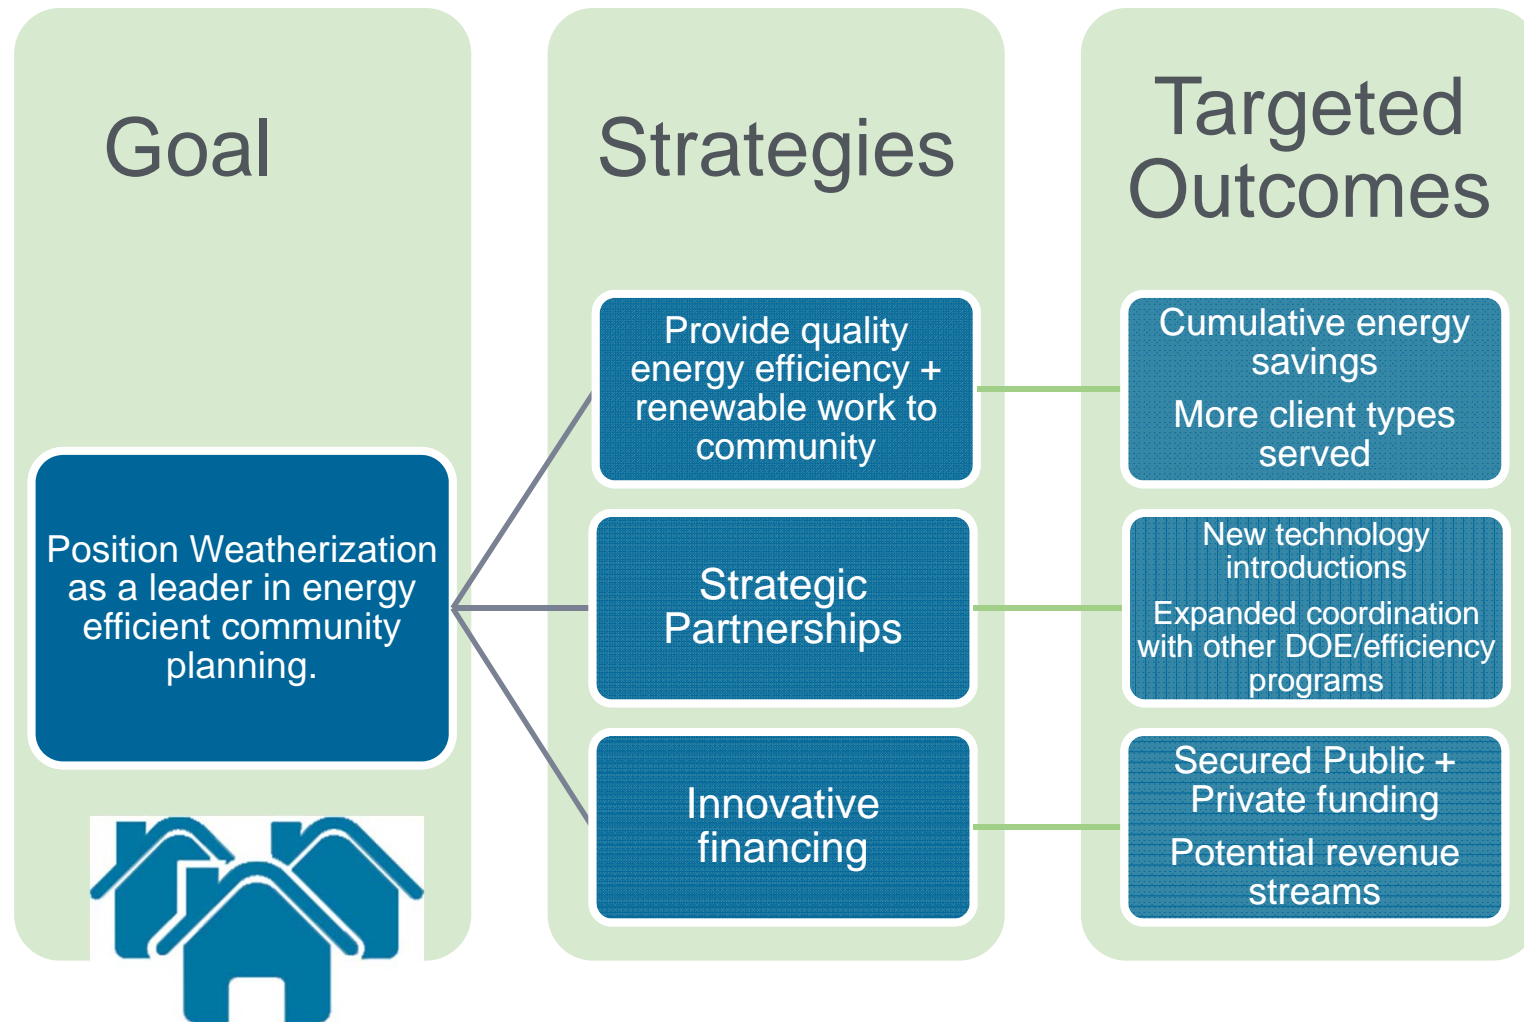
Goal

Position Weatherization as a leader in energy efficient community planning.

Strategies

Provide quality energy efficiency + renewable work to community

Strategic Partnerships

Innovative financing

Targeted Outcomes

Cumulative energy savings

More client types served

New technology introductions

Expanded coordination with other DOE/efficiency programs

Secured Public + Private funding

Potential revenue streams